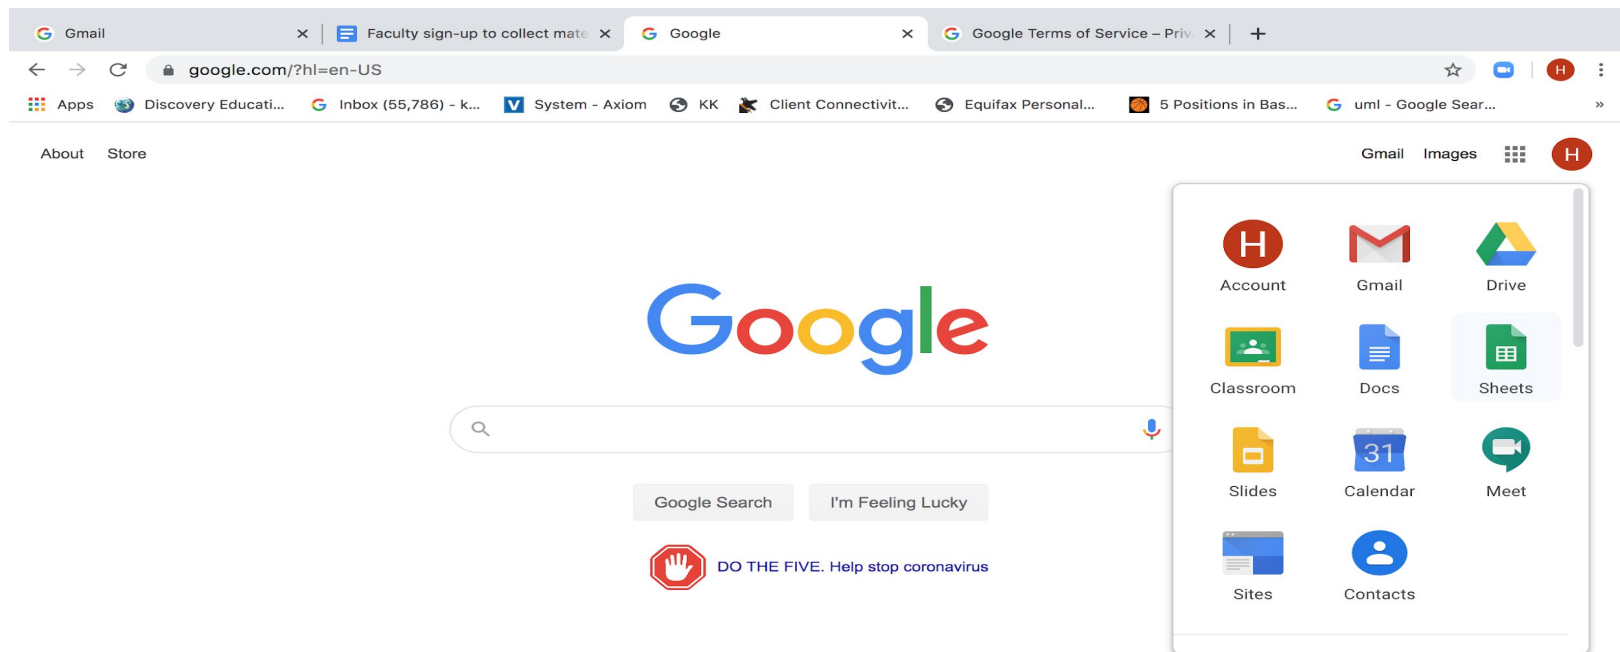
Gmail
Faculty sign-up to collect mate
Google
Google Terms of Service – Priv

google.com/?hl=en-US

H

Apps Discovery Educati... Inbox (55,786) - k... System - Axiom KK Client Connectivit... Equifax Personal... 5 Positions in Bas... uml - Google Sear... »

About Store

Gmail Images H

Google

Google Search I'm Feeling Lucky

DO THE FIVE. Help stop coronavirus

H
Account
Gmail
Drive
Classroom
Docs
Sheets
Slides
31
Calendar
Meet
Sites
Contacts